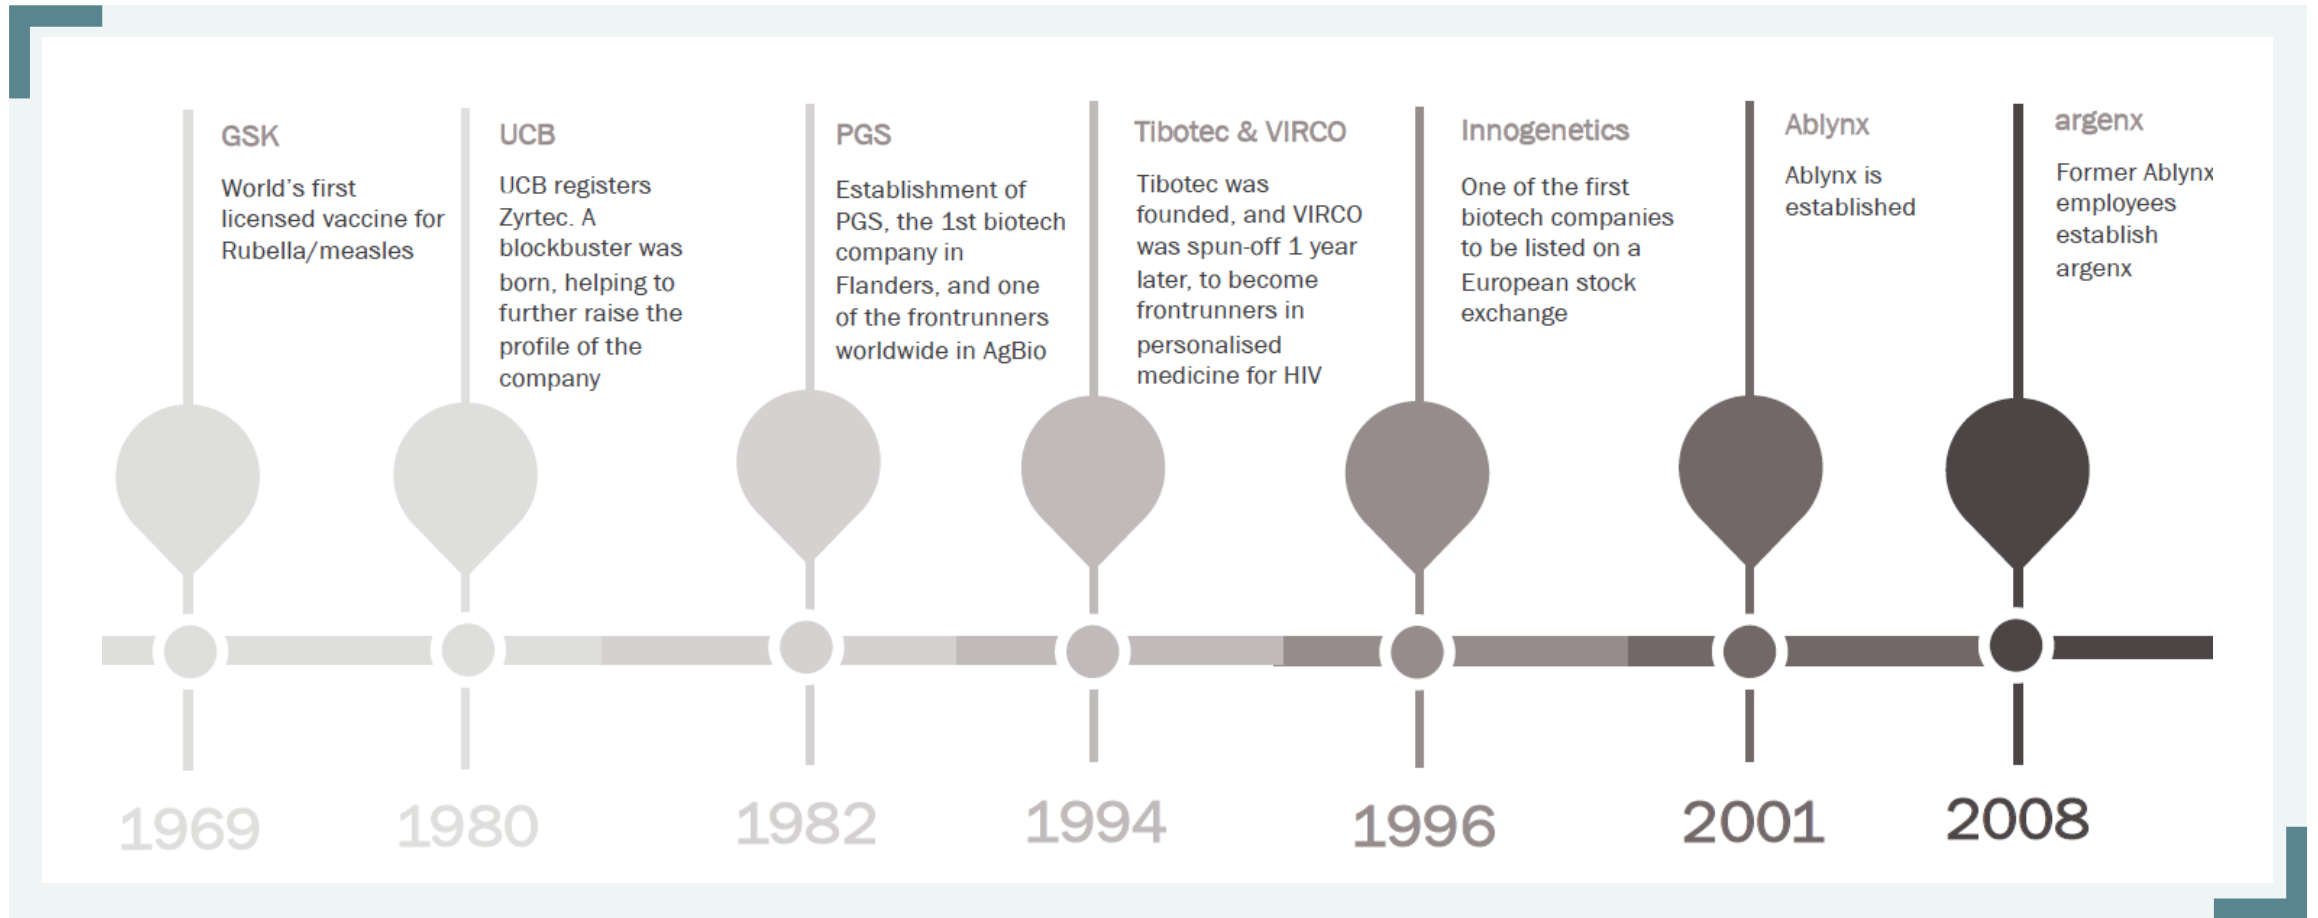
GSK
World's first licensed vaccine for Rubella/measles

UCB
UCB registers Zyrtec. A blockbuster was born, helping to further raise the profile of the company

PGS
Establishment of PGS, the 1st biotech company in Flanders, and one of the frontrunners worldwide in AgBio

Tibotec & VIRCO
Tibotec was founded, and VIRCO was spun-off 1 year later, to become frontrunners in personalised medicine for HIV

Innogenetics
One of the first biotech companies to be listed on a European stock exchange

Ablynx
Ablynx is established

argenx
Former Ablynx employees establish argenx

1969
1980
1982
1994
1996
2001
2008